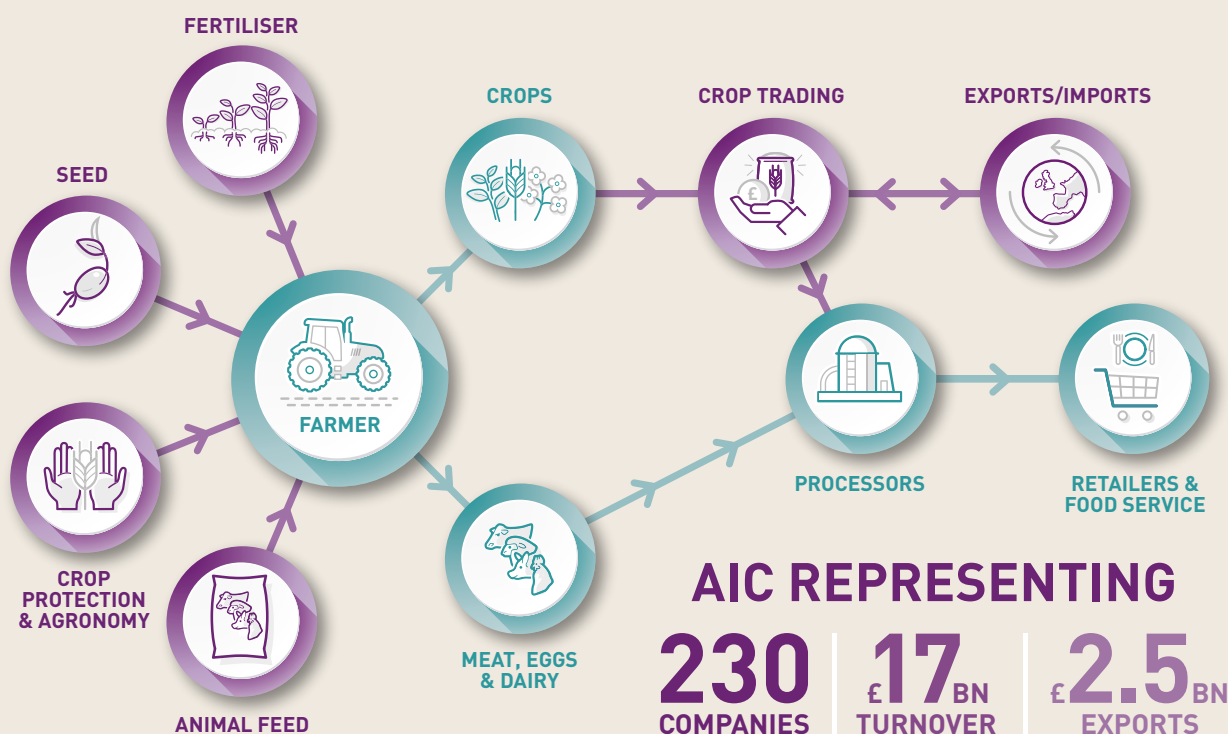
FERTILISER

SEED

CROP PROTECTION & AGRONOMY

ANIMAL FEED

FARMER

CROPS

MEAT, EGGS & DAIRY

CROP TRADING

EXPORTS/IMPORTS

PROCESSORS

RETAILERS & FOOD SERVICE

AIC REPRESENTING

| 230 COMPANIES | £17BN TURNOVER | £2.5BN EXPORTS |
|---|---|---|